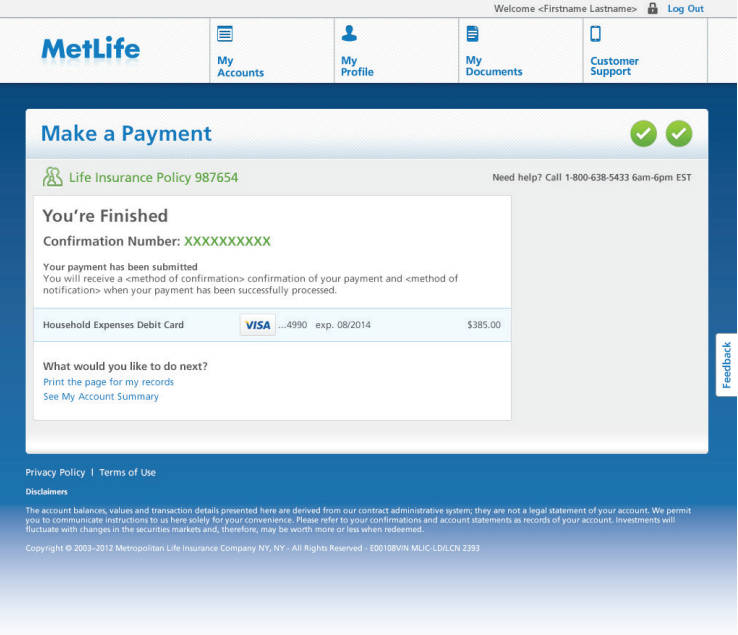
Welcome <Firstname Lastname> Log Out

MetLife

My Accounts

My Profile

My Documents

Customer Support

Make a Payment

Life Insurance Policy 987654

Need help? Call 1-800-638-5433 6am-6pm EST

You're Finished

Confirmation Number: XXXXXXXXXX

Your payment has been submitted
You will receive a <method of confirmation> confirmation of your payment and <method of notification> when your payment has been successfully processed.

Household Expenses Debit Card VISA ...4990 exp. 08/2014 $385.00

What would you like to do next?
Print the page for my records
See My Account Summary

Feedback

Privacy Policy | Terms of Use

Disclaimers

The account balances, values and transaction details presented here are derived from our contract administrative system; they are not a legal statement of your account. We permit you to communicate instructions to us here solely for your convenience. Please refer to your confirmations and account statements as records of your account. Investments will fluctuate with changes in the securities markets and, therefore, may be worth more or less when redeemed.

Copyright © 2003–2012 Metropolitan Life Insurance Company NY, NY - All Rights Reserved - E00108VIN MLIC-LD/LCN 2393